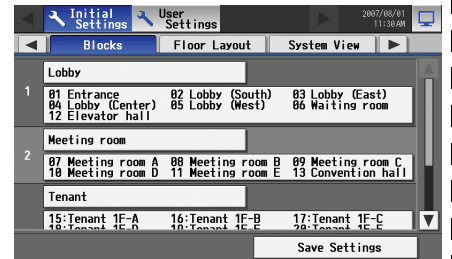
Initial Settings
User Settings
2007/08/01 11:30AM

Blocks
Floor Layout
System View

Lobby
1
01 Entrance
02 Lobby (South)
03 Lobby (East)
04 Lobby (Center)
05 Lobby (West)
06 Waiting room
12 Elevator hall

Meeting room
2
07 Meeting room A
08 Meeting room B
09 Meeting room C
10 Meeting room D
11 Meeting room E
13 Convention hall

Tenant
15:Tenant 1F-A
16:Tenant 1F-B
17:Tenant 1F-C
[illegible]

Save Settings